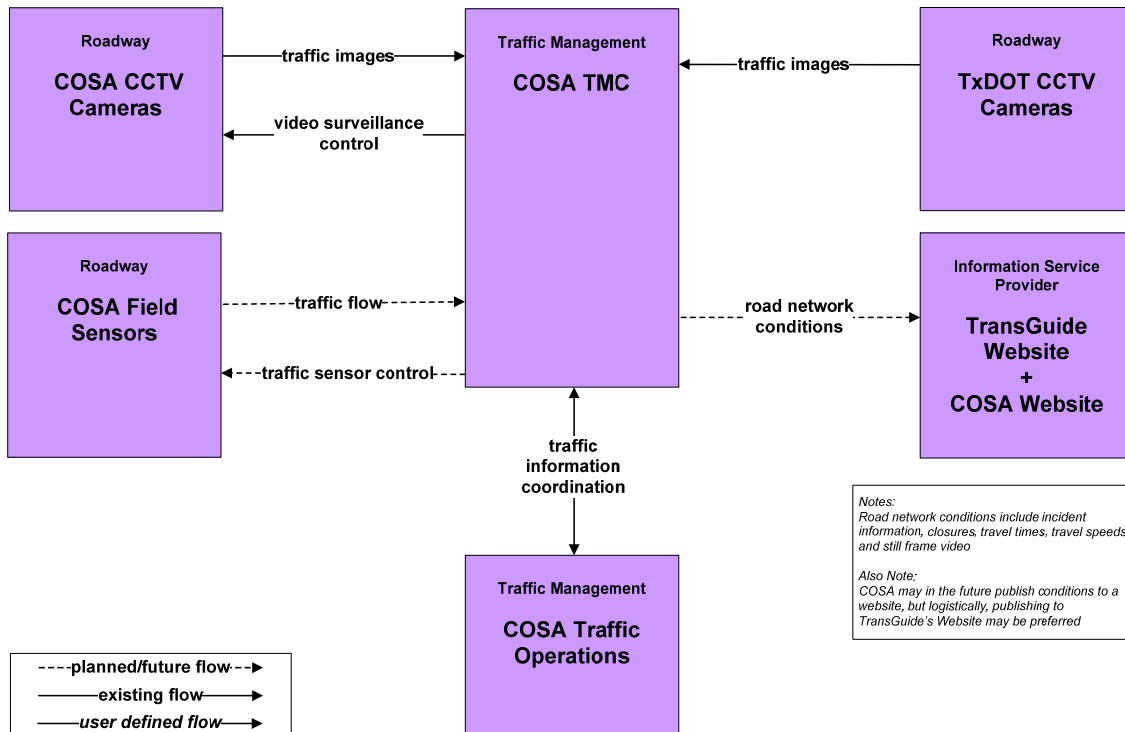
Roadway

COSA CCTV Cameras

traffic images

video surveillance control

Traffic Management

COSA TMC

traffic images

Roadway

TxDOT CCTV Cameras

Roadway

COSA Field Sensors

traffic flow

traffic sensor control

road network conditions

Information Service Provider

TransGuide Website + COSA Website

traffic information coordination

Notes:
Road network conditions include incident information, closures, travel times, travel speeds and still frame video

Also Note:
COSA may in the future publish conditions to a website, but logistically, publishing to TransGuide's Website may be preferred

Traffic Management

COSA Traffic Operations

planned/future flow

existing flow

user defined flow